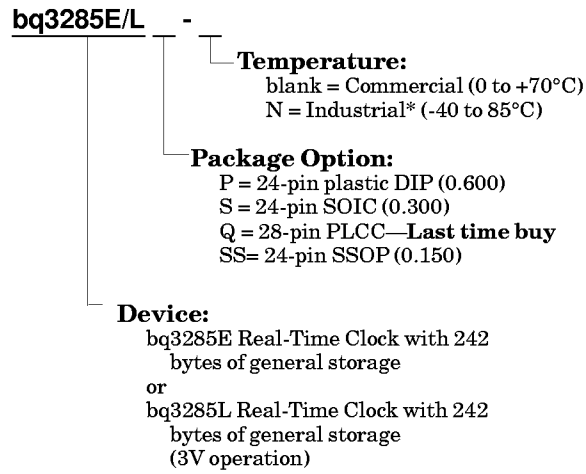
bq3285E/L _ - _

Temperature:
blank = Commercial (0 to +70°C)
N = Industrial* (-40 to 85°C)

Package Option:
P = 24-pin plastic DIP (0.600)
S = 24-pin SOIC (0.300)
Q = 28-pin PLCC—Last time buy
SS= 24-pin SSOP (0.150)

Device:
bq3285E Real-Time Clock with 242 bytes of general storage
or
bq3285L Real-Time Clock with 242 bytes of general storage (3V operation)